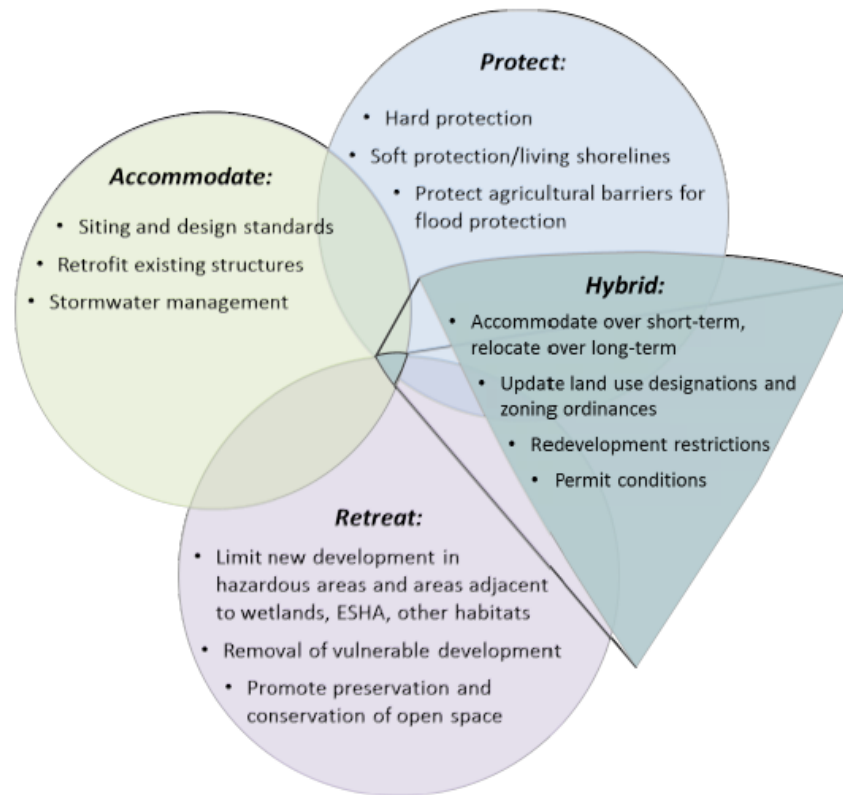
Protect:

- Hard protection
- Soft protection/living shorelines
- Protect agricultural barriers for flood protection

Accommodate:

- Siting and design standards
- Retrofit existing structures
- Stormwater management

Hybrid:

- Accommodate over short-term, relocate over long-term
- Update land use designations and zoning ordinances
- Redevelopment restrictions
- Permit conditions

Retreat:

- Limit new development in hazardous areas and areas adjacent to wetlands, ESHA, other habitats
- Removal of vulnerable development
- Promote preservation and conservation of open space